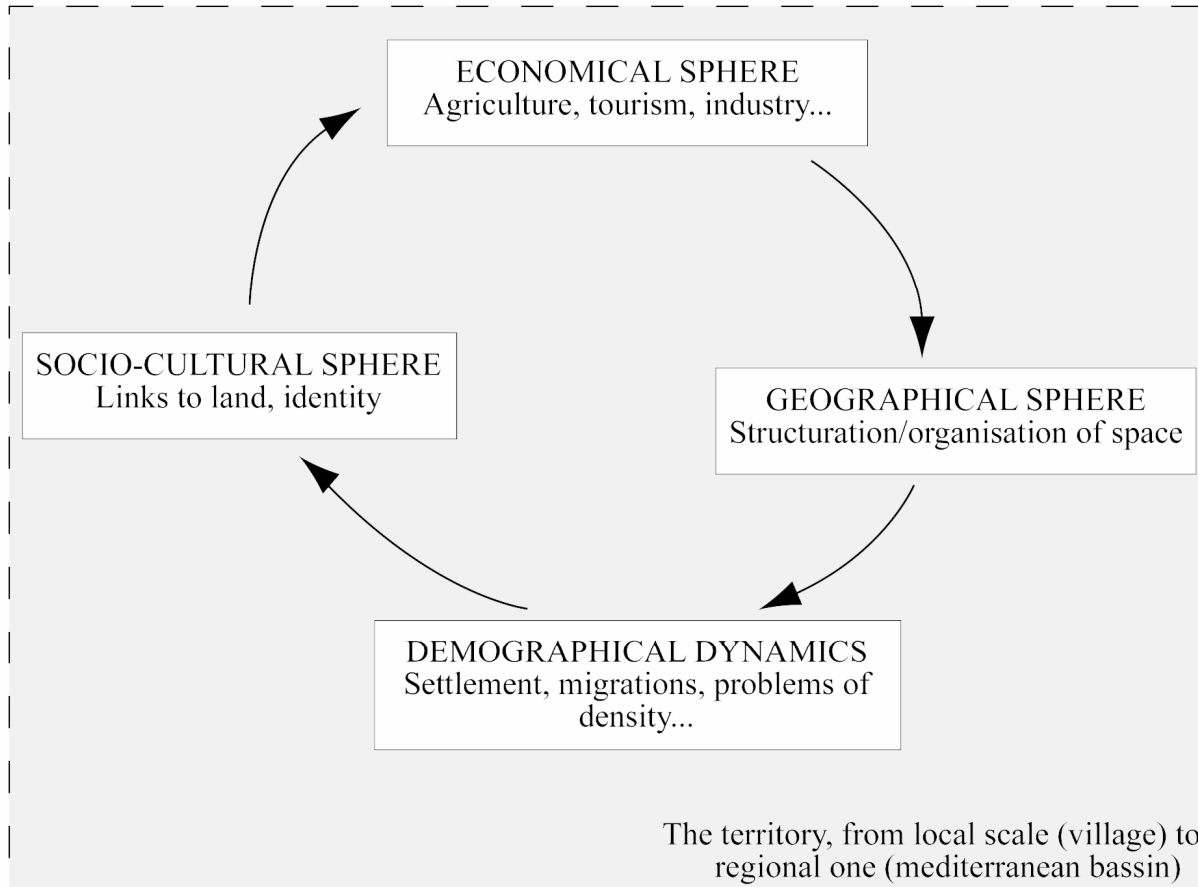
ECONOMICAL SPHERE
Agriculture, tourism, industry...

GEOGRAPHICAL SPHERE
Structuration/organisation of space

DEMOGRAPHICAL DYNAMICS
Settlement, migrations, problems of density...

SOCIO-CULTURAL SPHERE
Links to land, identity

The territory, from local scale (village) to regional one (mediterranean bassin)